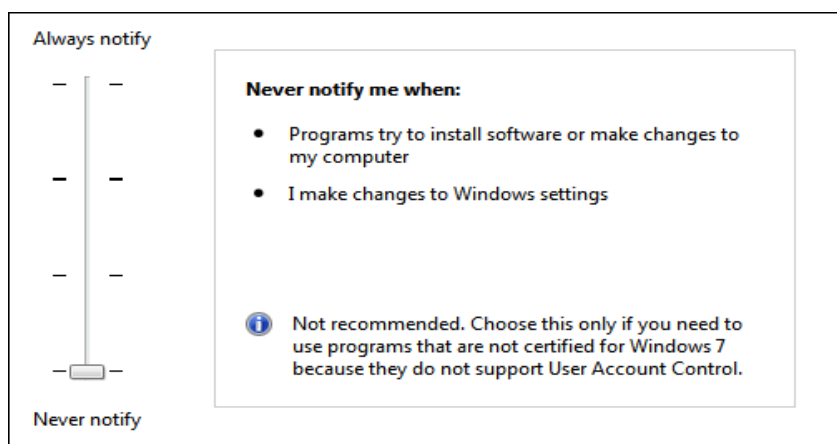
Always notify

Never notify me when:

- Programs try to install software or make changes to my computer
- I make changes to Windows settings

Not recommended. Choose this only if you need to use programs that are not certified for Windows 7 because they do not support User Account Control.

Never notify